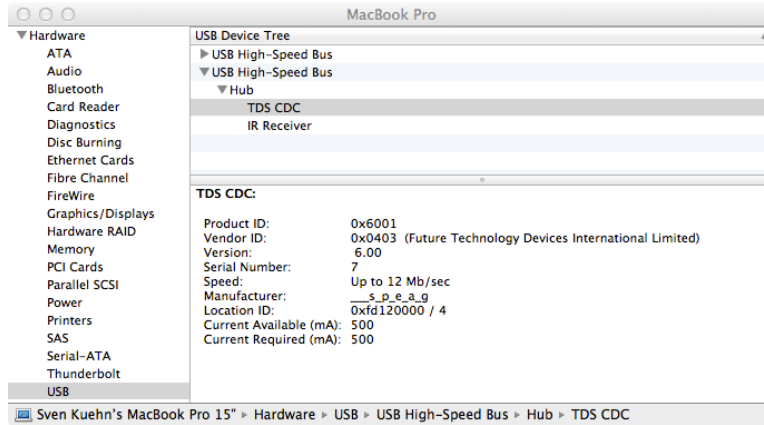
MacBook Pro

Hardware
ATA
Audio
Bluetooth
Card Reader
Diagnostics
Disc Burning
Ethernet Cards
Fibre Channel
FireWire
Graphics/Displays
Hardware RAID
Memory
PCI Cards
Parallel SCSI
Power
Printers
SAS
Serial-ATA
Thunderbolt
USB

USB Device Tree
USB High-Speed Bus
USB High-Speed Bus
Hub
TDS CDC
IR Receiver

TDS CDC:

| | |
|---|---|
| Product ID: | 0x6001 |
| Vendor ID: | 0x0403 (Future Technology Devices International Limited) |
| Version: | 6.00 |
| Serial Number: | 7 |
| Speed: | Up to 12 Mb/sec |
| Manufacturer: | __s_p_e_a_g |
| Location ID: | 0xfd120000 / 4 |
| Current Available (mA): | 500 |
| Current Required (mA): | 500 |

Sven Kuehn's MacBook Pro 15" ▸ Hardware ▸ USB ▸ USB High-Speed Bus ▸ Hub ▸ TDS CDC